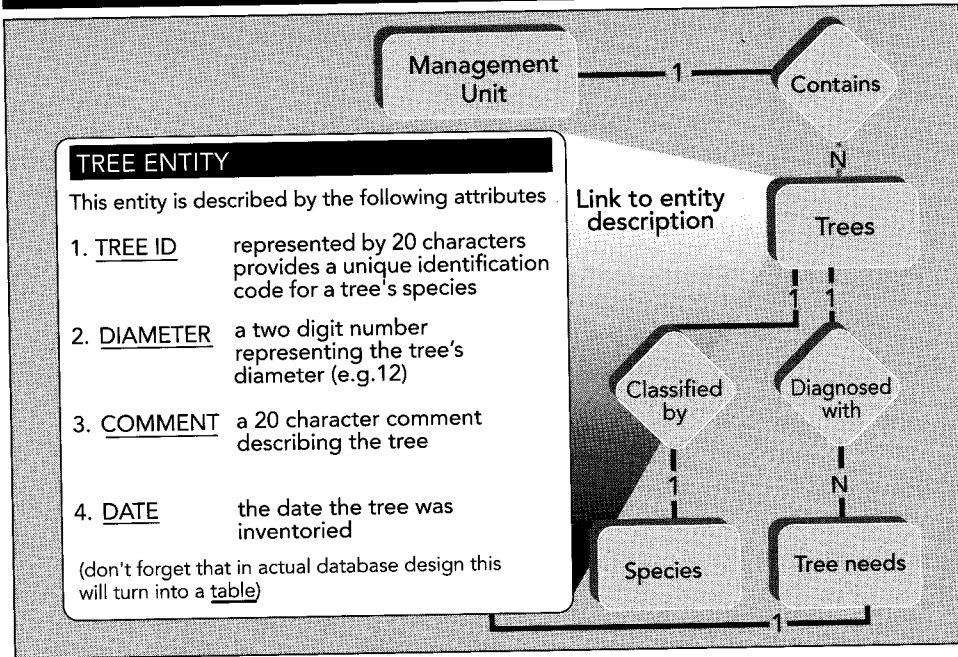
Management Unit

1

Contains

N

TREE ENTITY

This entity is described by the following attributes

1. TREE ID represented by 20 characters provides a unique identification code for a tree's species

2. DIAMETER a two digit number representing the tree's diameter (e.g.12)

3. COMMENT a 20 character comment describing the tree

4. DATE the date the tree was inventoried

(don't forget that in actual database design this will turn into a table)

Link to entity description

Trees

1

1

Classified by

Diagnosed with

1

N

Species

Tree needs

1